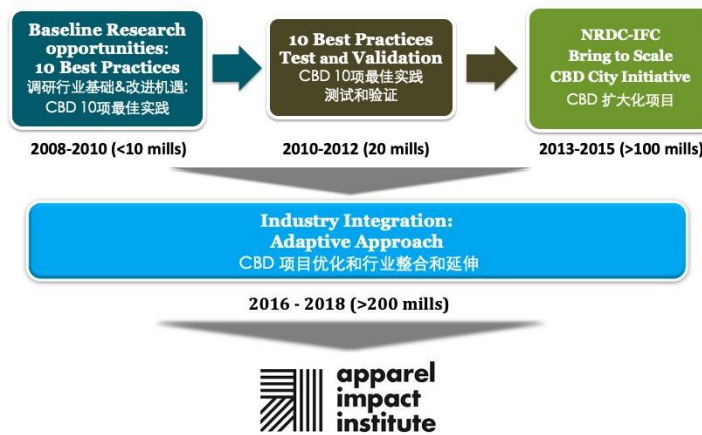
Baseline Research opportunities:
10 Best Practices
调研行业基础&改进机遇:
CBD 10项最佳实践

2008-2010 (<10 mills)

10 Best Practices
Test and Validation
CBD 10项最佳实践
测试和验证

2010-2012 (20 mills)

NRDC-IFC
Bring to Scale
CBD City Initiative
CBD 扩大化项目

2013-2015 (>100 mills)

Industry Integration:
Adaptive Approach
CBD 项目优化和行业整合和延伸

2016 - 2018 (>200 mills)

apparel
impact
institute